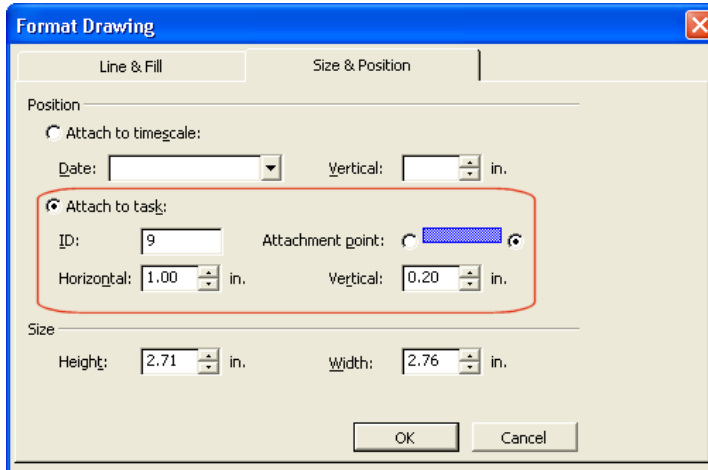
Format Drawing

Line & Fill

Size & Position

Position

Attach to timescale:

Date:

Vertical:

in.

Attach to task:

ID: 9

Attachment point:

Horizontal: 1.00 in.

Vertical: 0.20 in.

Size

Height: 2.71 in.

Width: 2.76 in.

OK

Cancel